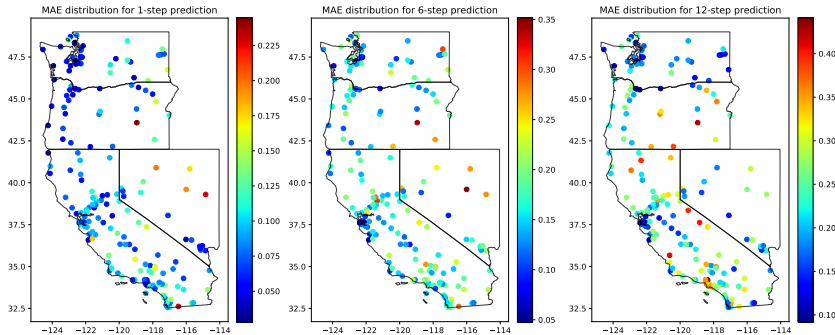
MAE distribution for 1-step prediction

47.5
45.0
42.5
40.0
37.5
35.0
32.5

−124 −122 −120 −118 −116 −114

0.225
0.200
0.175
0.150
0.125
0.100
0.075
0.050

MAE distribution for 6-step prediction

47.5
45.0
42.5
40.0
37.5
35.0
32.5

−124 −122 −120 −118 −116 −114

0.35
0.30
0.25
0.20
0.15
0.10
0.05

MAE distribution for 12-step prediction

47.5
45.0
42.5
40.0
37.5
35.0
32.5

−124 −122 −120 −118 −116 −114

0.40
0.35
0.30
0.25
0.20
0.15
0.10